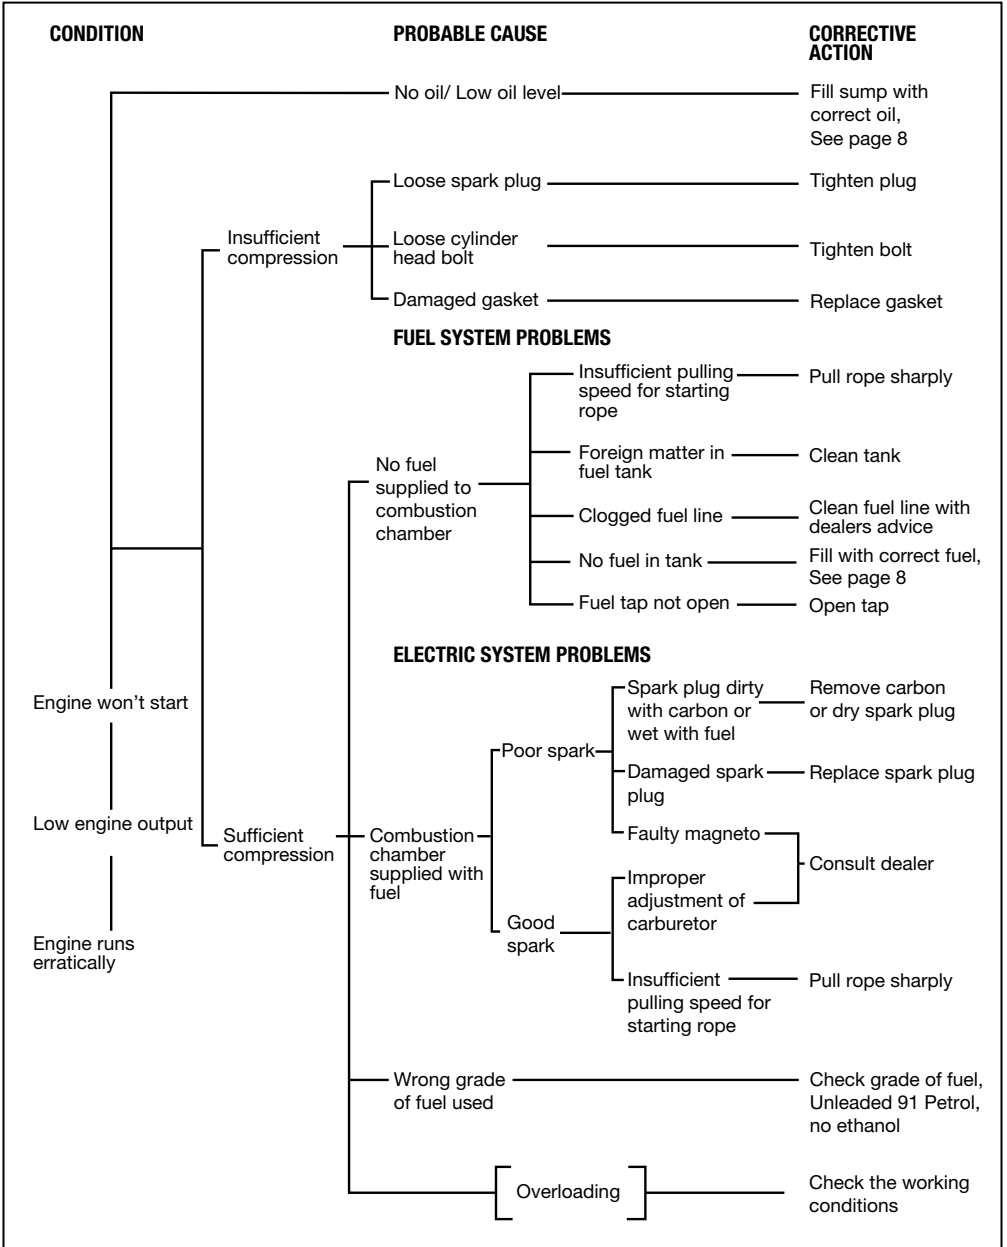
CONDITION

PROBABLE CAUSE

CORRECTIVE ACTION

No oil/ Low oil level

Fill sump with correct oil, See page 8

Insufficient compression

Loose spark plug

Tighten plug

Loose cylinder head bolt

Tighten bolt

Damaged gasket

Replace gasket

FUEL SYSTEM PROBLEMS

No fuel supplied to combustion chamber

Insufficient pulling speed for starting rope

Pull rope sharply

Foreign matter in fuel tank

Clean tank

Clogged fuel line

Clean fuel line with dealers advice

No fuel in tank

Fill with correct fuel, See page 8

Fuel tap not open

Open tap

ELECTRIC SYSTEM PROBLEMS

Engine won't start

Low engine output

Engine runs erratically

Sufficient compression

Combustion chamber supplied with fuel

Poor spark

Spark plug dirty with carbon or wet with fuel

Remove carbon or dry spark plug

Damaged spark plug

Replace spark plug

Faulty magneto

Consult dealer

Good spark

Improper adjustment of carburetor

Insufficient pulling speed for starting rope

Pull rope sharply

Wrong grade of fuel used

Check grade of fuel, Unleaded 91 Petrol, no ethanol

Overloading

Check the working conditions